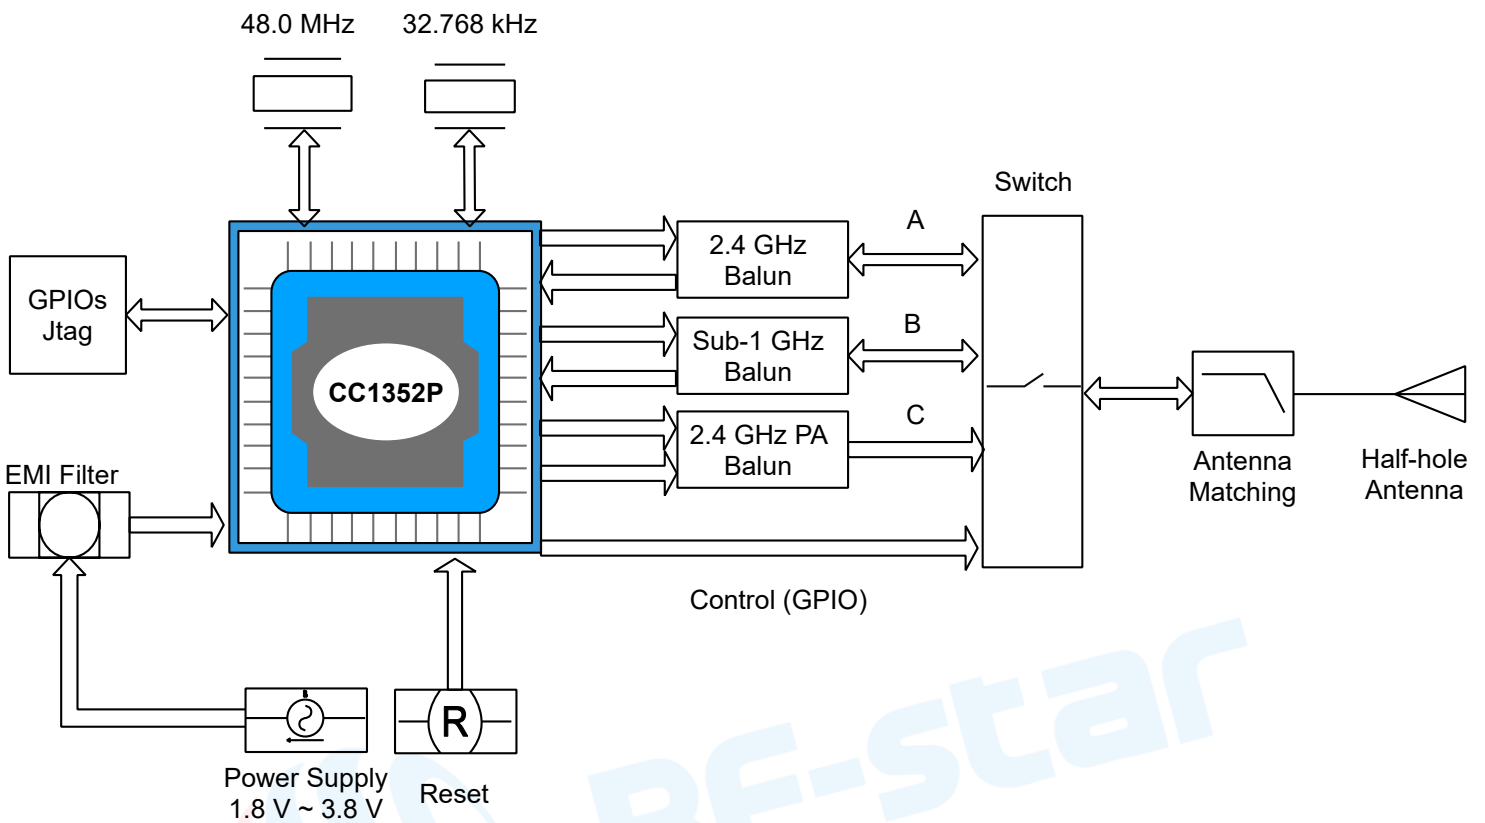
48.0 MHz

32.768 kHz

Switch

GPIOs
Jtag

CC1352P

2.4 GHz
Balun

A

Sub-1 GHz
Balun

B

2.4 GHz PA
Balun

C

EMI Filter

Antenna
Matching

Half-hole
Antenna

Control (GPIO)

R

Power Supply
1.8 V ~ 3.8 V

Reset

RF-star